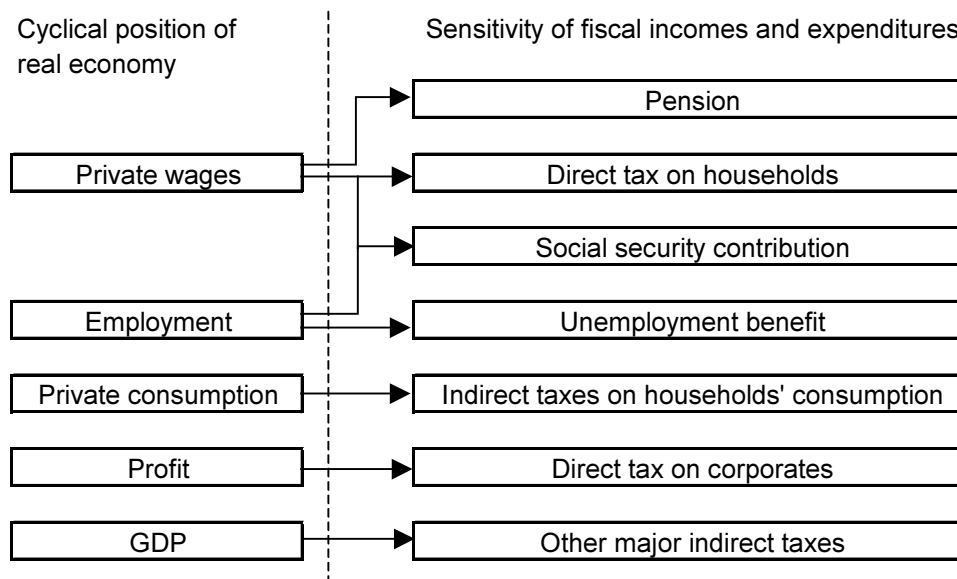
Cyclical position of real economy

Sensitivity of fiscal incomes and expenditures

Pension

Private wages

Direct tax on households

Social security contribution

Employment

Unemployment benefit

Private consumption

Indirect taxes on households' consumption

Profit

Direct tax on corporates

GDP

Other major indirect taxes